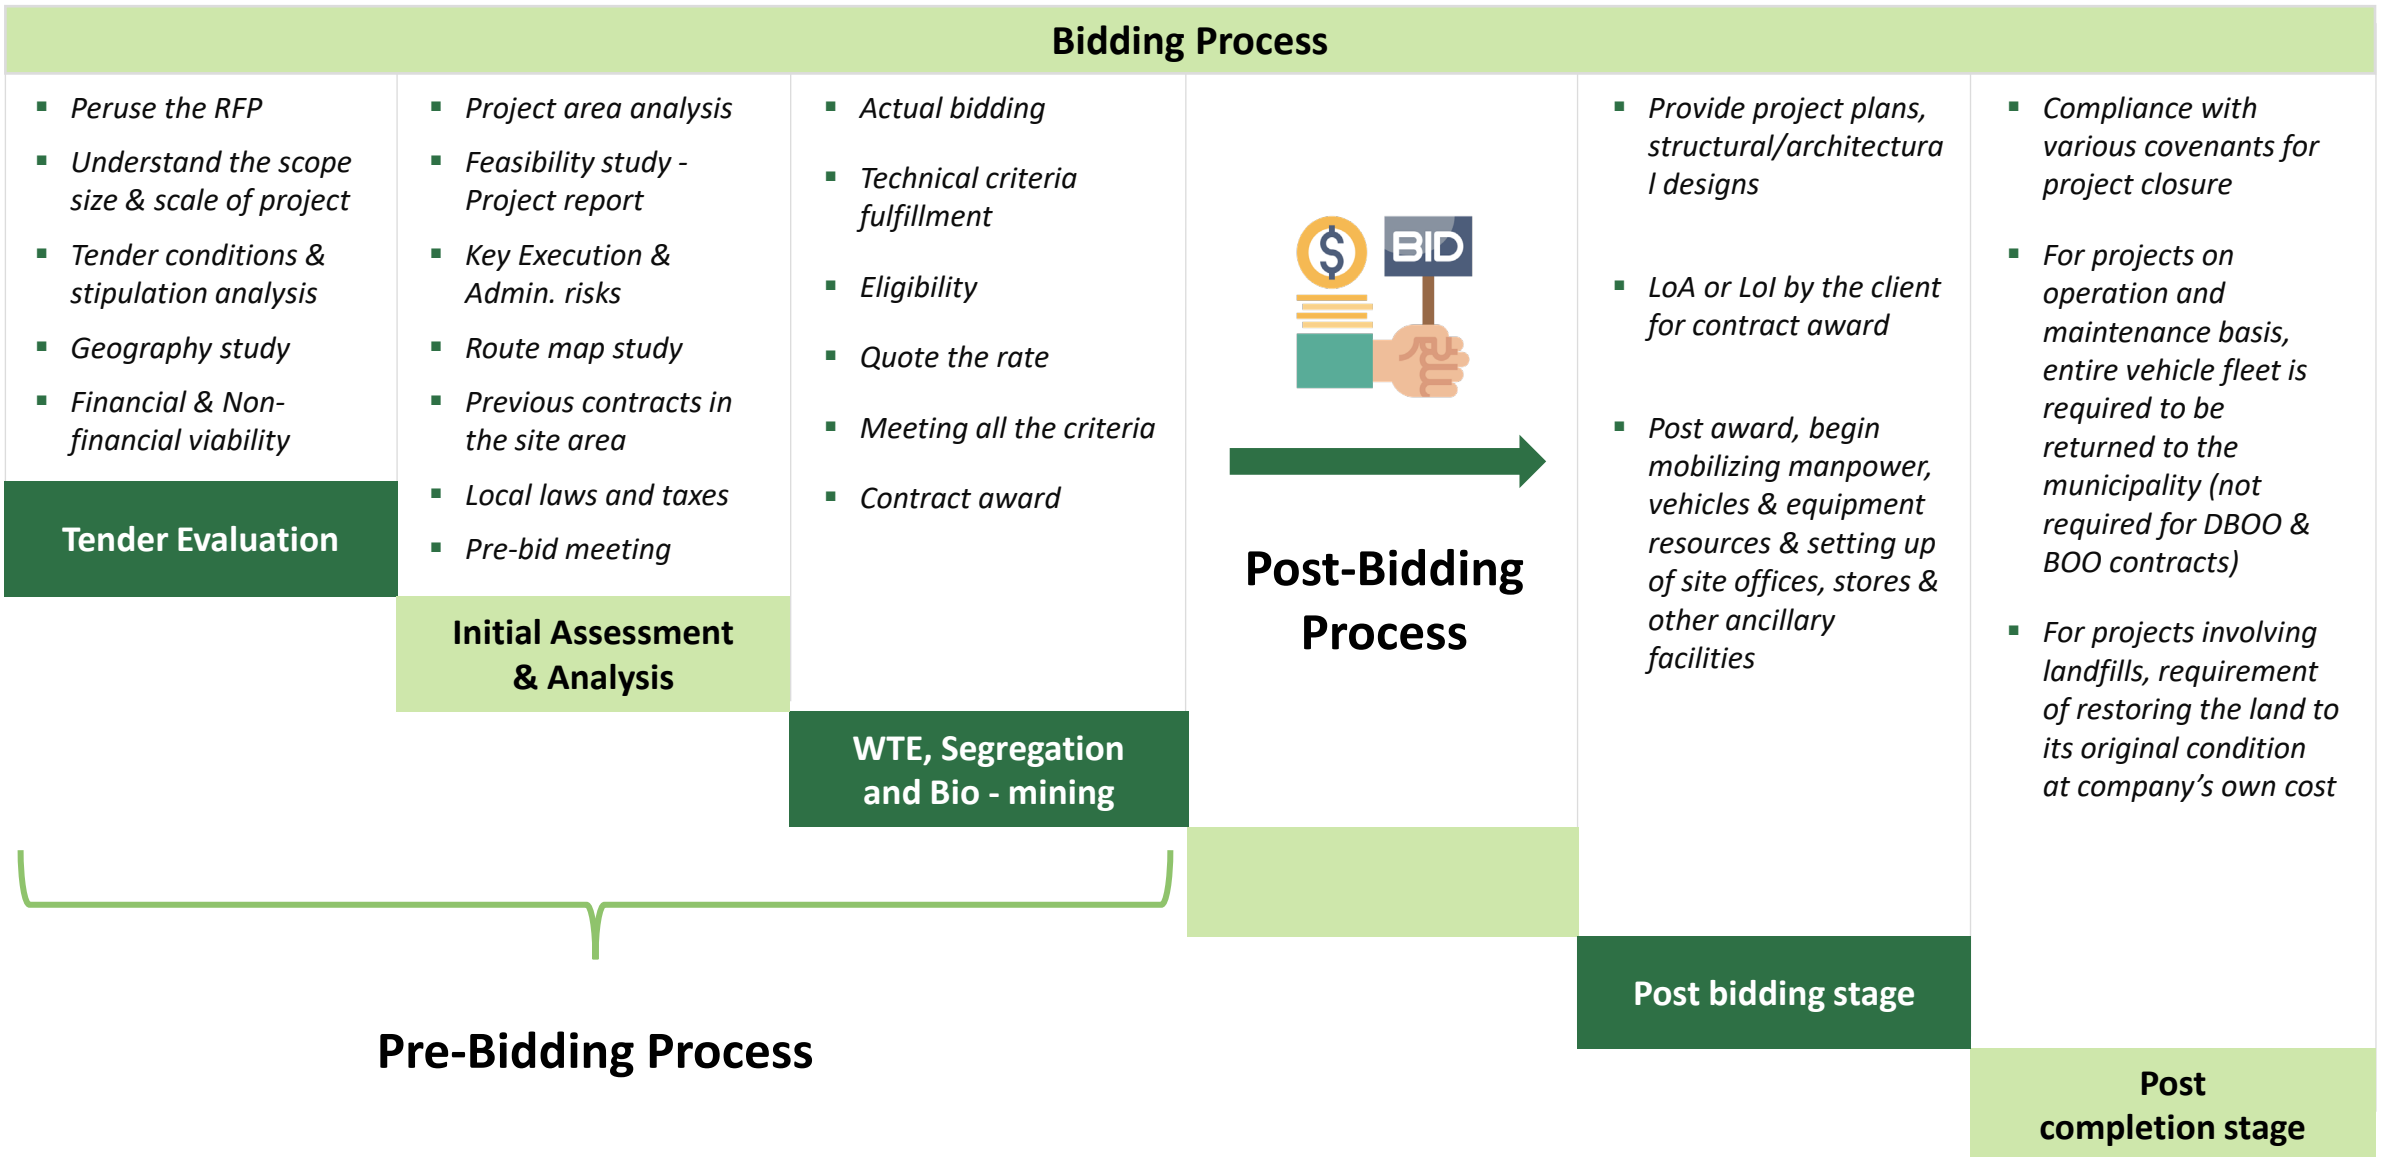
Bidding Process

- Peruse the RFP
- Understand the scope size & scale of project
- Tender conditions & stipulation analysis
- Geography study
- Financial & Non-financial viability

Tender Evaluation

- Project area analysis
- Feasibility study - Project report
- Key Execution & Admin. risks
- Route map study
- Previous contracts in the site area
- Local laws and taxes
- Pre-bid meeting

Initial Assessment & Analysis

- Actual bidding
- Technical criteria fulfillment
- Eligibility
- Quote the rate
- Meeting all the criteria
- Contract award

WTE, Segregation and Bio - mining

BID

Post-Bidding Process

- Provide project plans, structural/architectural designs
- LoA or LoI by the client for contract award
- Post award, begin mobilizing manpower, vehicles & equipment resources & setting up of site offices, stores & other ancillary facilities

Post bidding stage

- Compliance with various covenants for project closure
- For projects on operation and maintenance basis, entire vehicle fleet is required to be returned to the municipality (not required for DBOO & BOO contracts)
- For projects involving landfills, requirement of restoring the land to its original condition at company’s own cost

Post completion stage

Pre-Bidding Process